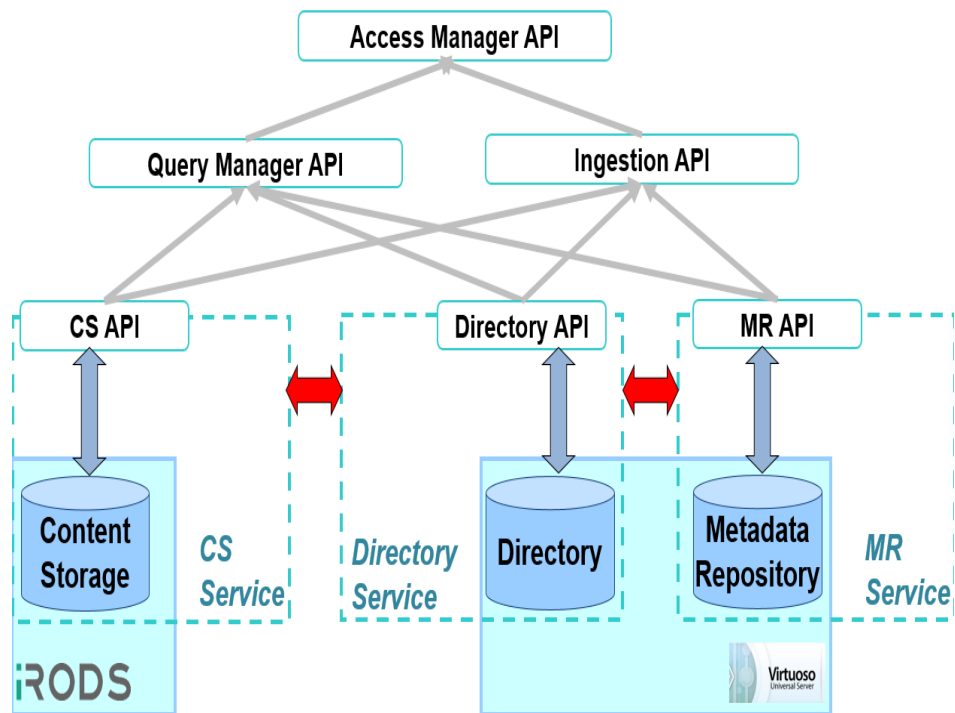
Access Manager API

Query Manager API

Ingestion API

CS API

Directory API

MR API

Content Storage

CS Service

Directory Service

Directory

Metadata Repository

MR Service

iRODS

Virtuoso Universal Server